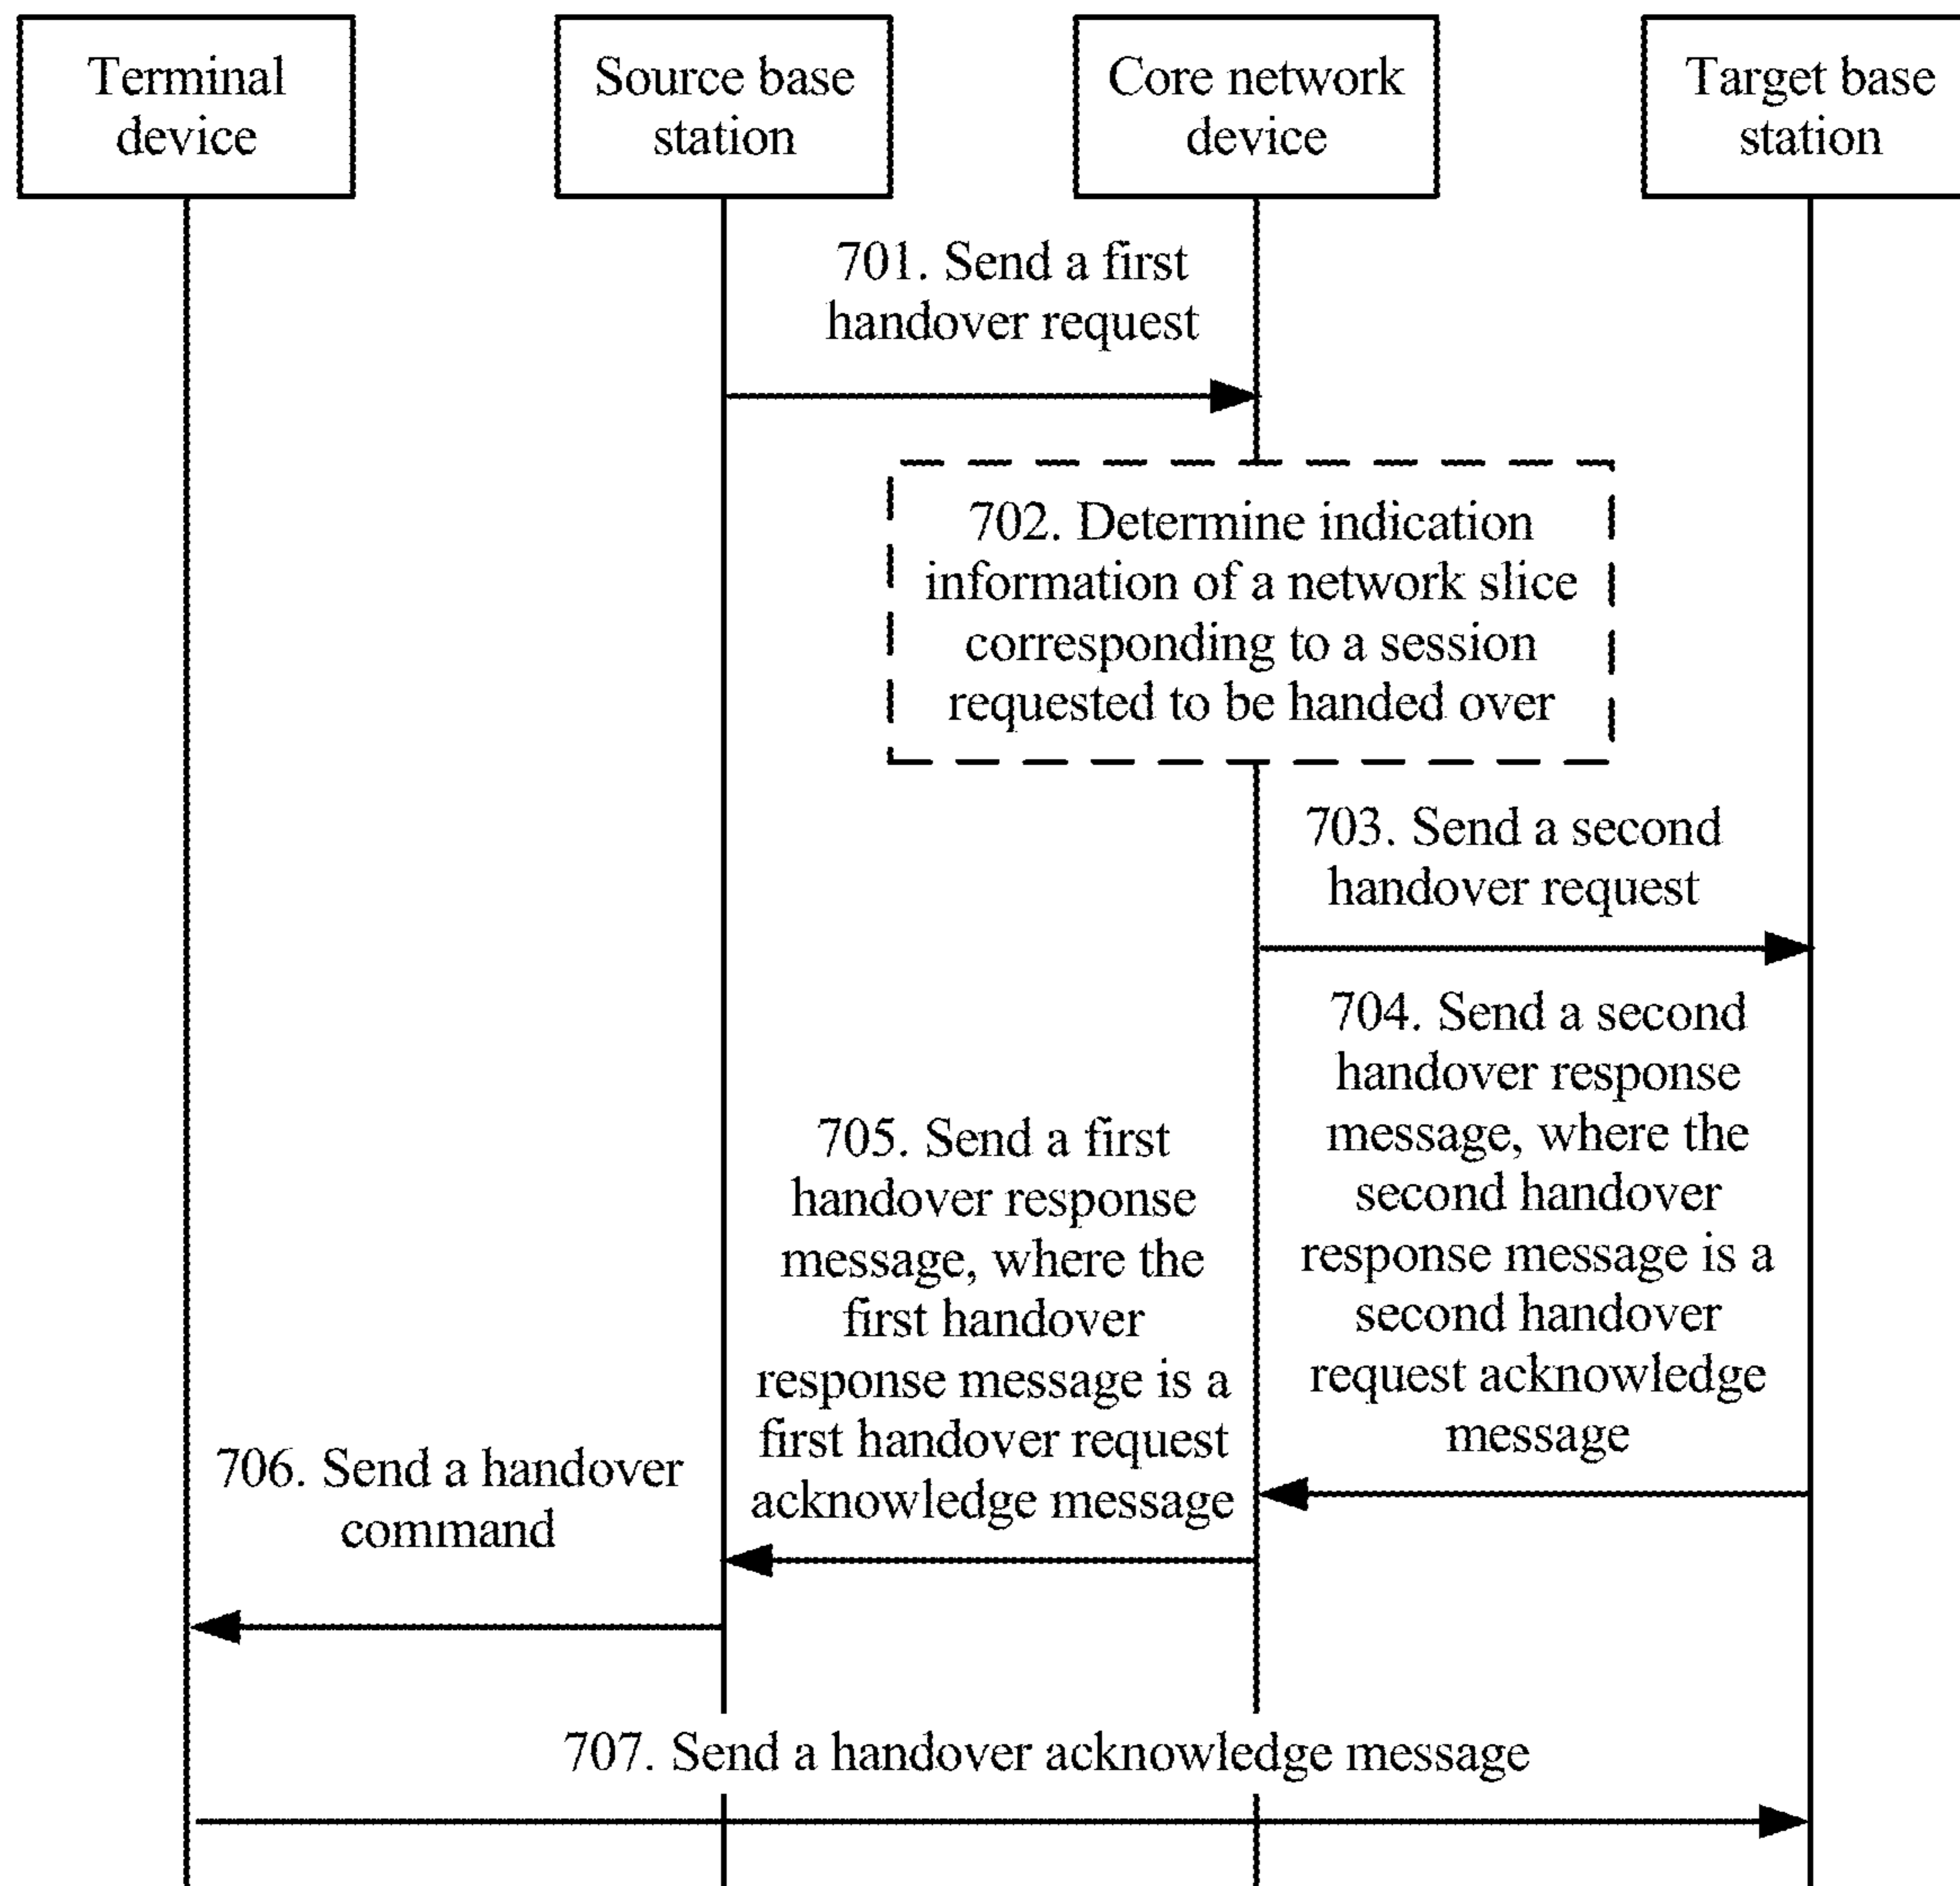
Terminal device

Source base station

Core network device

Target base station

701. Send a first handover request

702. Determine indication information of a network slice corresponding to a session requested to be handed over

703. Send a second handover request

704. Send a second handover response message, where the second handover response message is a second handover request acknowledge message

705. Send a first handover response message, where the first handover response message is a first handover request acknowledge message

706. Send a handover command

707. Send a handover acknowledge message